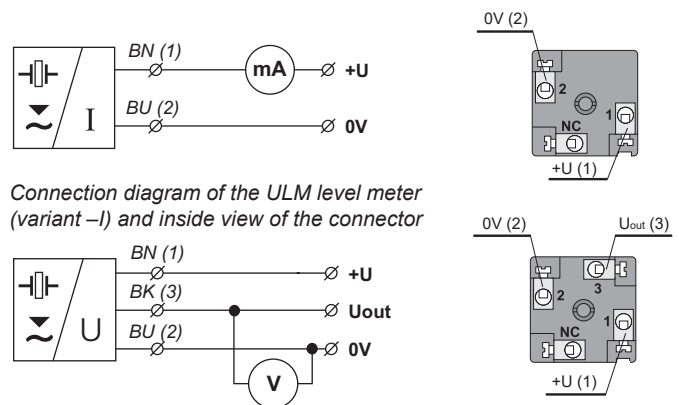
BN (1)
mA
+U
I
BU (2)
0V

0V (2)
2
NC
1
+U (1)

Connection diagram of the ULM level meter (variant –I) and inside view of the connector

BN (1)
+U
BK (3)
Uout
U
BU (2)
0V
V

0V (2)
$U_{out}$ (3)
3
2
NC
1
+U (1)